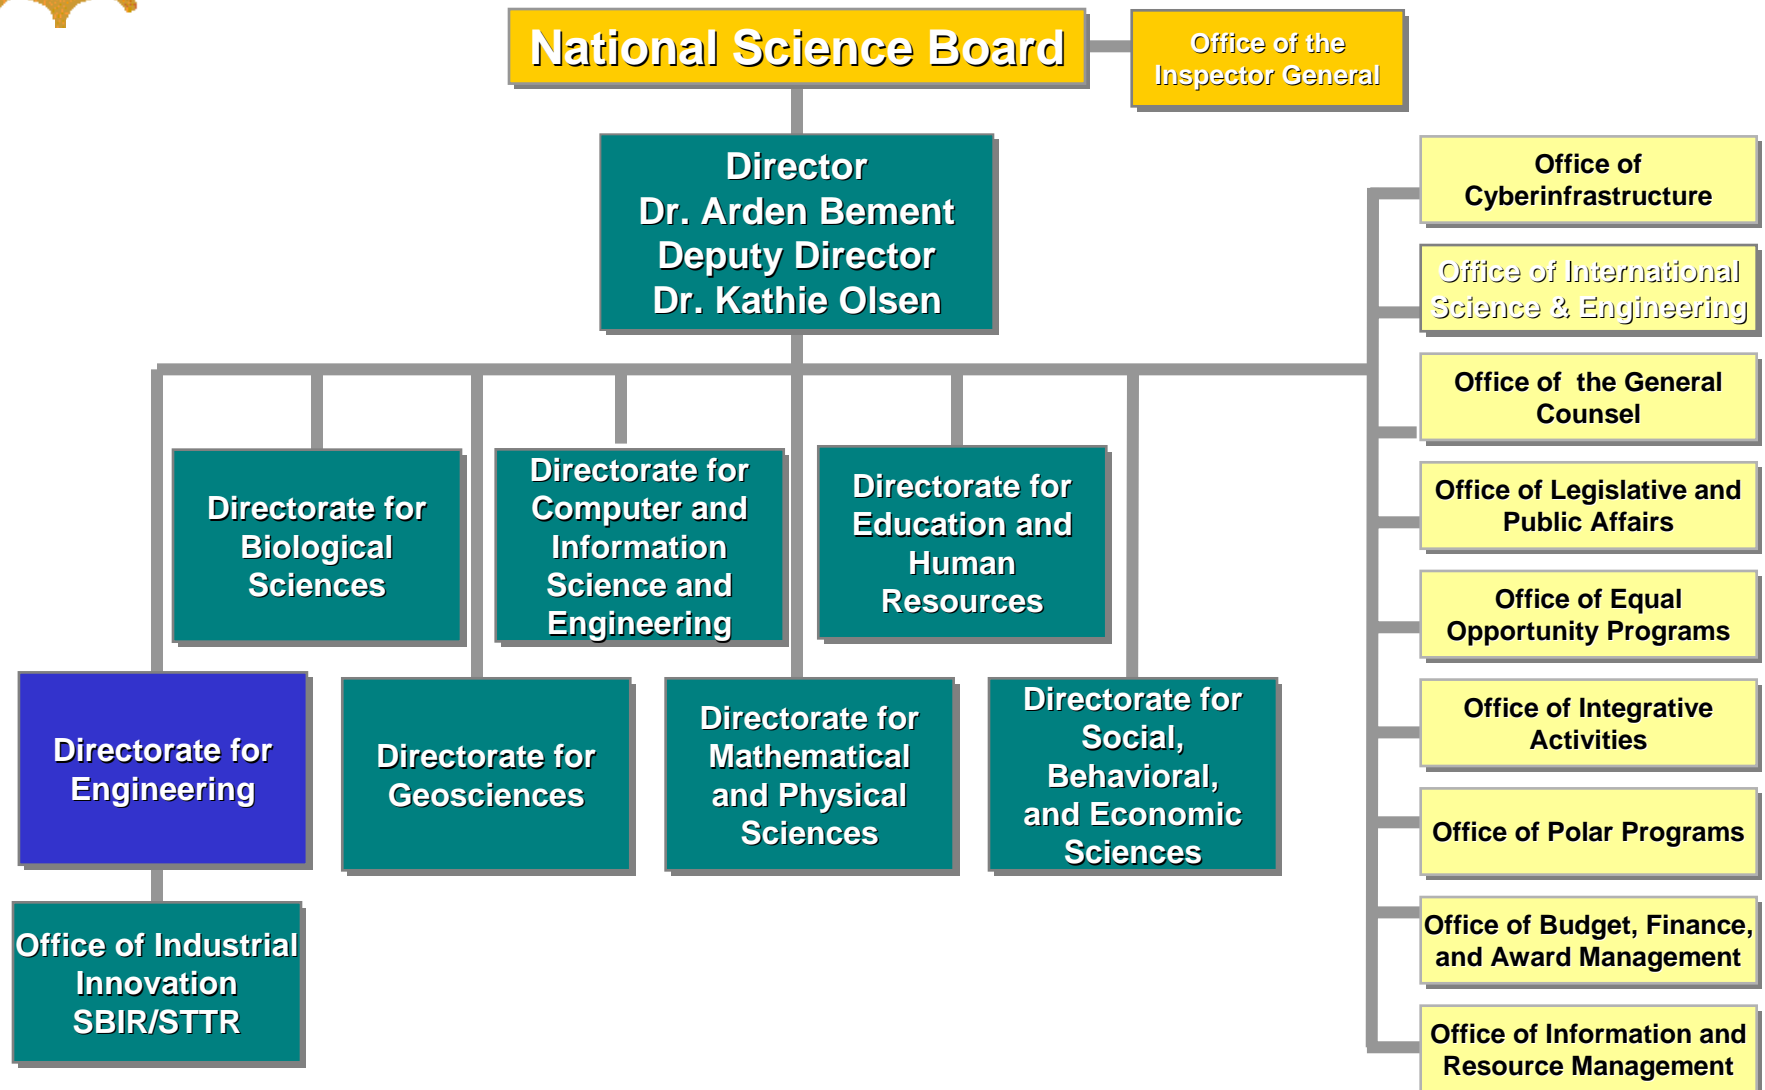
National Science Board

Office of the Inspector General

Director
Dr. Arden Bement
Deputy Director
Dr. Kathie Olsen

Office of Cyberinfrastructure

Office of International Science & Engineering

Office of the General Counsel

Office of Legislative and Public Affairs

Office of Equal Opportunity Programs

Office of Integrative Activities

Office of Polar Programs

Office of Budget, Finance, and Award Management

Office of Information and Resource Management

Directorate for Biological Sciences

Directorate for Computer and Information Science and Engineering

Directorate for Education and Human Resources

Directorate for Engineering

Directorate for Geosciences

Directorate for Mathematical and Physical Sciences

Directorate for Social, Behavioral, and Economic Sciences

Office of Industrial Innovation SBIR/STTR